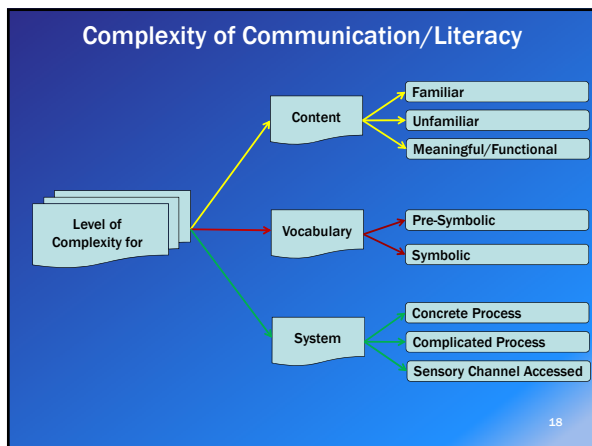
Complexity of Communication/Literacy

Level of Complexity for

Content

Familiar

Unfamiliar

Meaningful/Functional

Vocabulary

Pre-Symbolic

Symbolic

System

Concrete Process

Complicated Process

Sensory Channel Accessed

18